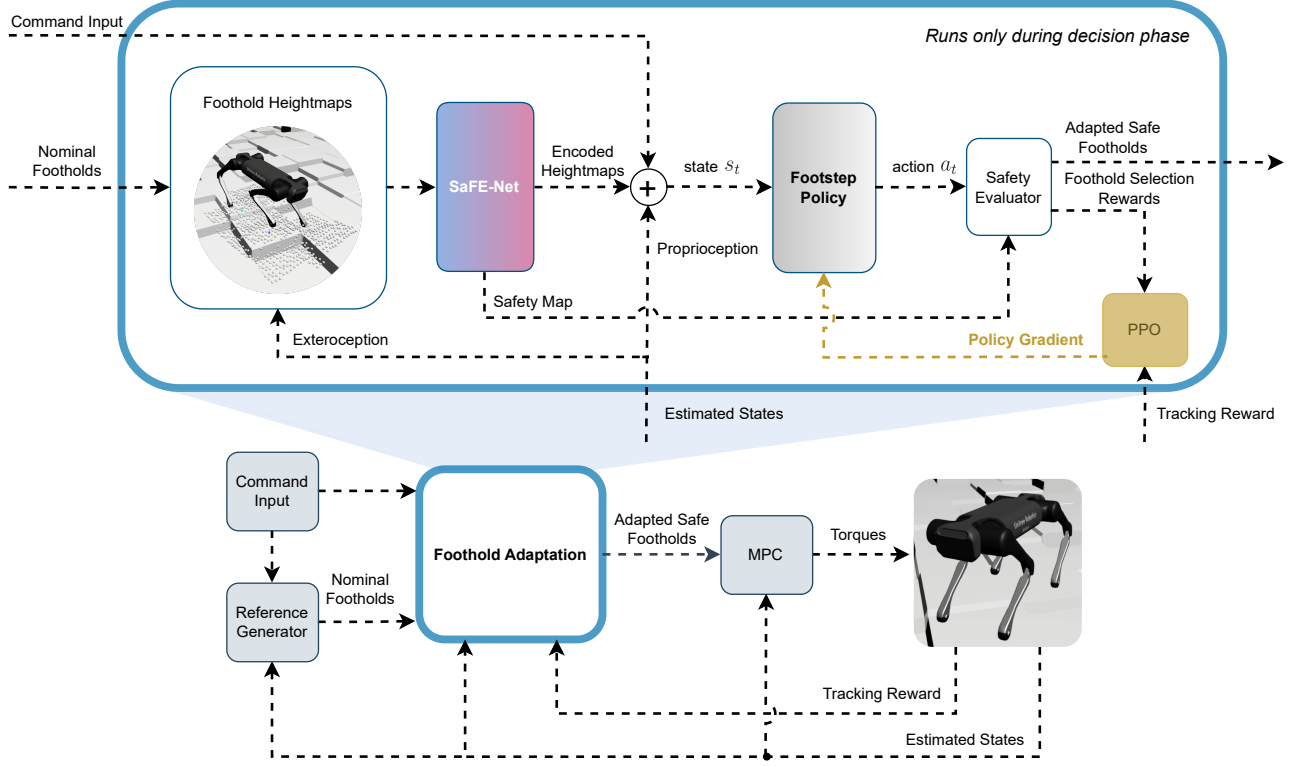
Command Input

Runs only during decision phase

Foothold Heightmaps

Nominal Footholds

SaFE-Net

Encoded Heightmaps

+

state $s_t$

Footstep Policy

action $a_t$

Safety Evaluator

Adapted Safe Footholds

Foothold Selection Rewards

Proprioception

Safety Map

Exteroception

Policy Gradient

PPO

Estimated States

Tracking Reward

Command Input

Reference Generator

Nominal Footholds

Foothold Adaptation

Adapted Safe Footholds

MPC

Torques

Tracking Reward

Estimated States